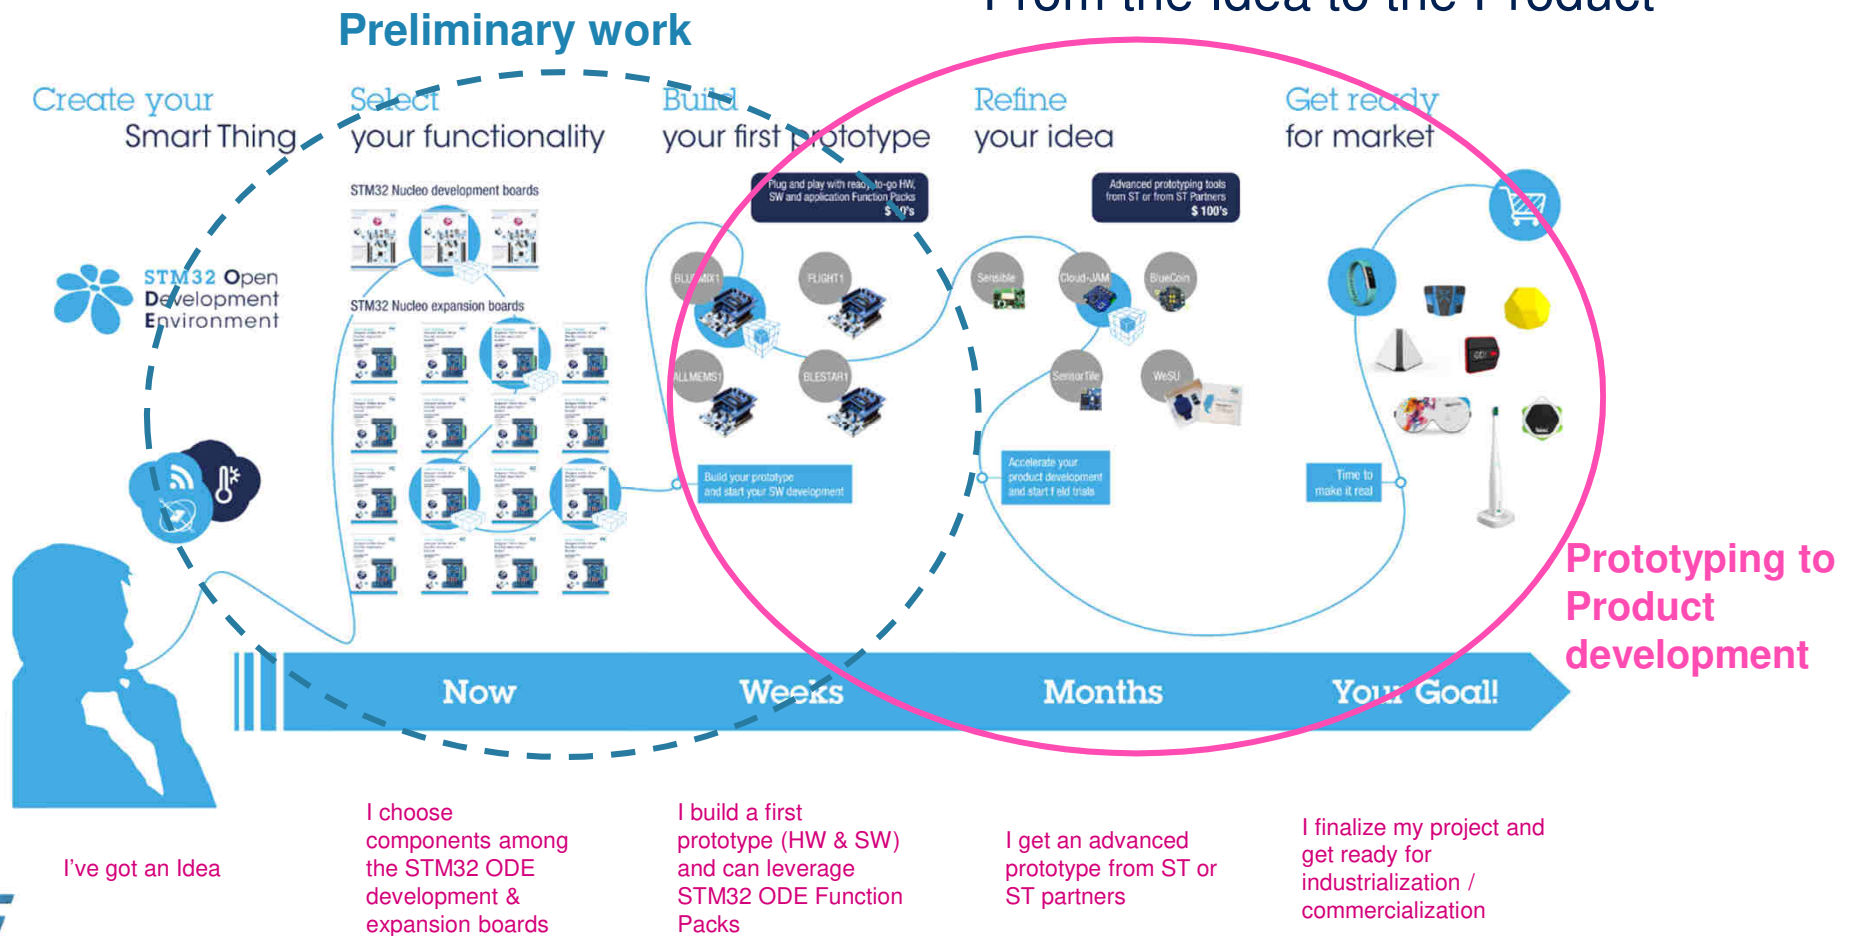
Preliminary work

Create your Smart Thing

Select your functionality

Build your first prototype

Refine your idea

Get ready for market

STM32 Open Development Environment

STM32 Nucleo development boards

STM32 Nucleo expansion boards

Plug and play with ready-to-go HW, SW and application Function Packs $ 10's

Advanced prototyping tools from ST or from ST Partners $ 100's

BLUEMIX1

FLIGHT1

ALLMEMS1

BLESTAR1

Sensible

Cloud-JAM

BlueCoin

SensorTile

WeSU

Build your prototype and start your SW development

Accelerate your product development and start field trials

Time to make it real

Prototyping to Product development

Now

Weeks

Months

Your Goal!

I've got an Idea

I choose components among the STM32 ODE development & expansion boards

I build a first prototype (HW & SW) and can leverage STM32 ODE Function Packs

I get an advanced prototype from ST or ST partners

I finalize my project and get ready for industrialization / commercialization